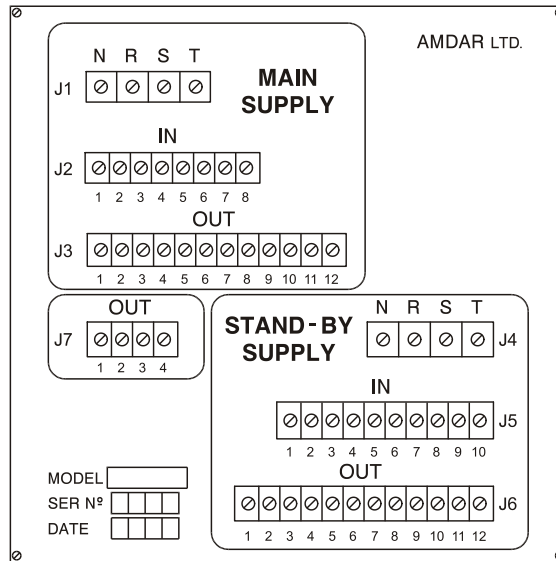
AMDAR LTD.

N R S T
J1
MAIN SUPPLY

IN
J2
1 2 3 4 5 6 7 8

OUT
J3
1 2 3 4 5 6 7 8 9 10 11 12

OUT
J7
1 2 3 4

STAND-BY SUPPLY
N R S T
J4

IN
J5
1 2 3 4 5 6 7 8 9 10

OUT
J6
1 2 3 4 5 6 7 8 9 10 11 12

MODEL
SER Nº
DATE